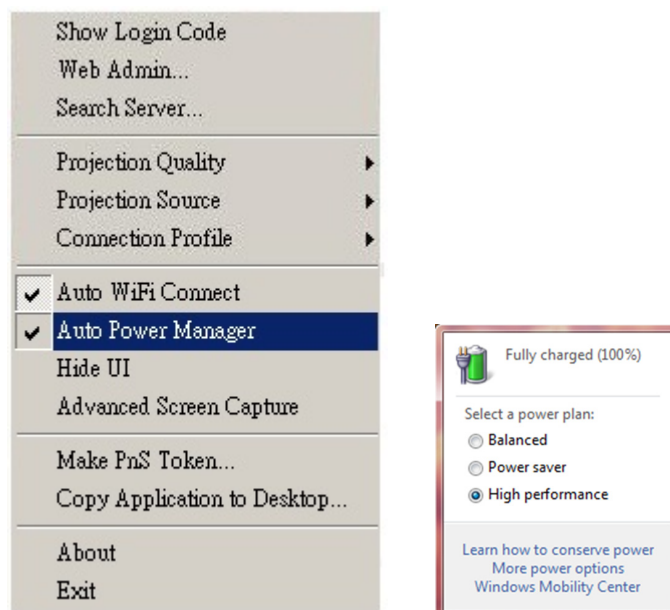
Show Login Code
Web Admin...
Search Server...

Projection Quality
Projection Source
Connection Profile

Auto WiFi Connect
Auto Power Manager
Hide UI
Advanced Screen Capture

Make PnS Token...
Copy Application to Desktop...

About
Exit

Fully charged (100%)

Select a power plan:
Balanced
Power saver
High performance

Learn how to conserve power
More power options
Windows Mobility Center